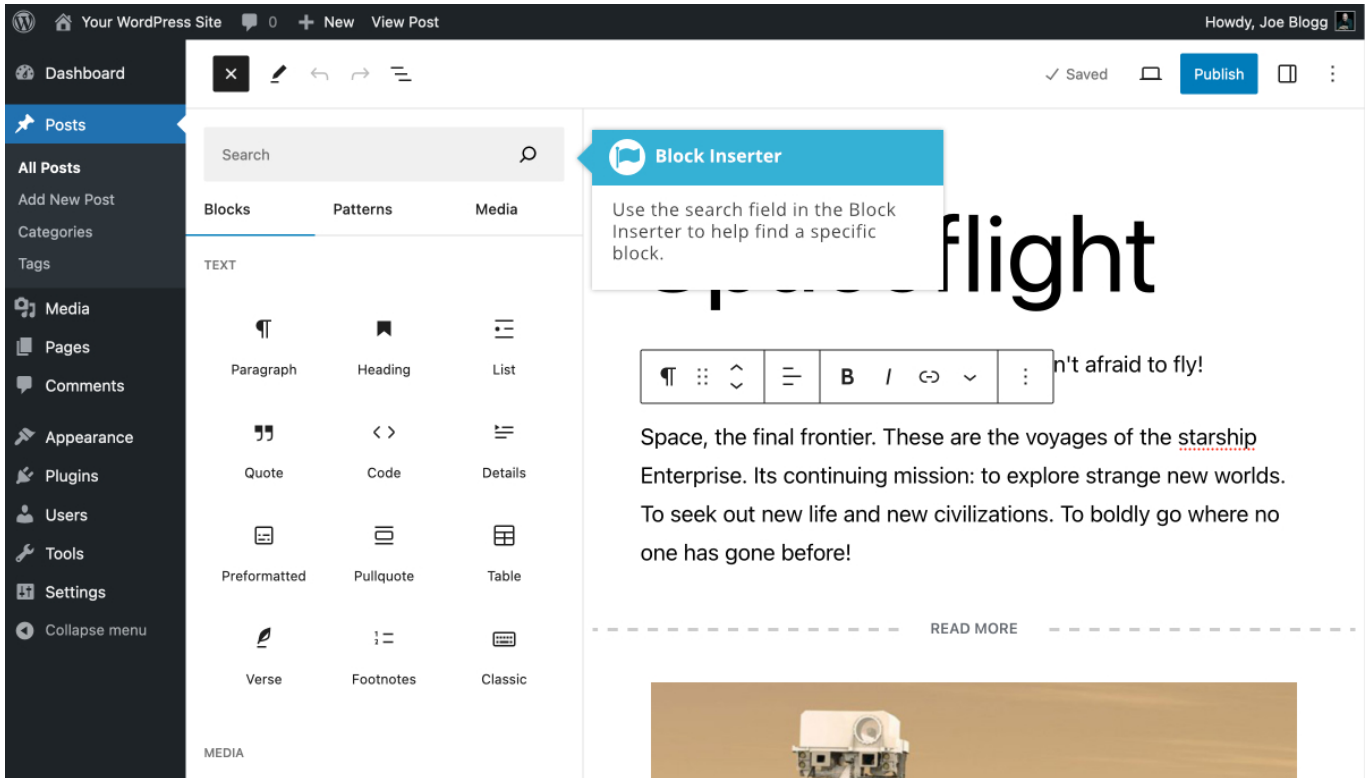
Your WordPress Site 0 New View Post

Howdy, Joe Blogg

Dashboard
Posts
All Posts
Add New Post
Categories
Tags
Media
Pages
Comments
Appearance
Plugins
Users
Tools
Settings
Collapse menu

Saved Publish

Search

Blocks Patterns Media

TEXT

Paragraph Heading List
Quote Code Details
Preformatted Pullquote Table
Verse Footnotes Classic

MEDIA

Block Inserter

Use the search field in the Block Inserter to help find a specific block.

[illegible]flight

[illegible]n't afraid to fly!

Space, the final frontier. These are the voyages of the starship Enterprise. Its continuing mission: to explore strange new worlds. To seek out new life and new civilizations. To boldly go where no one has gone before!

READ MORE